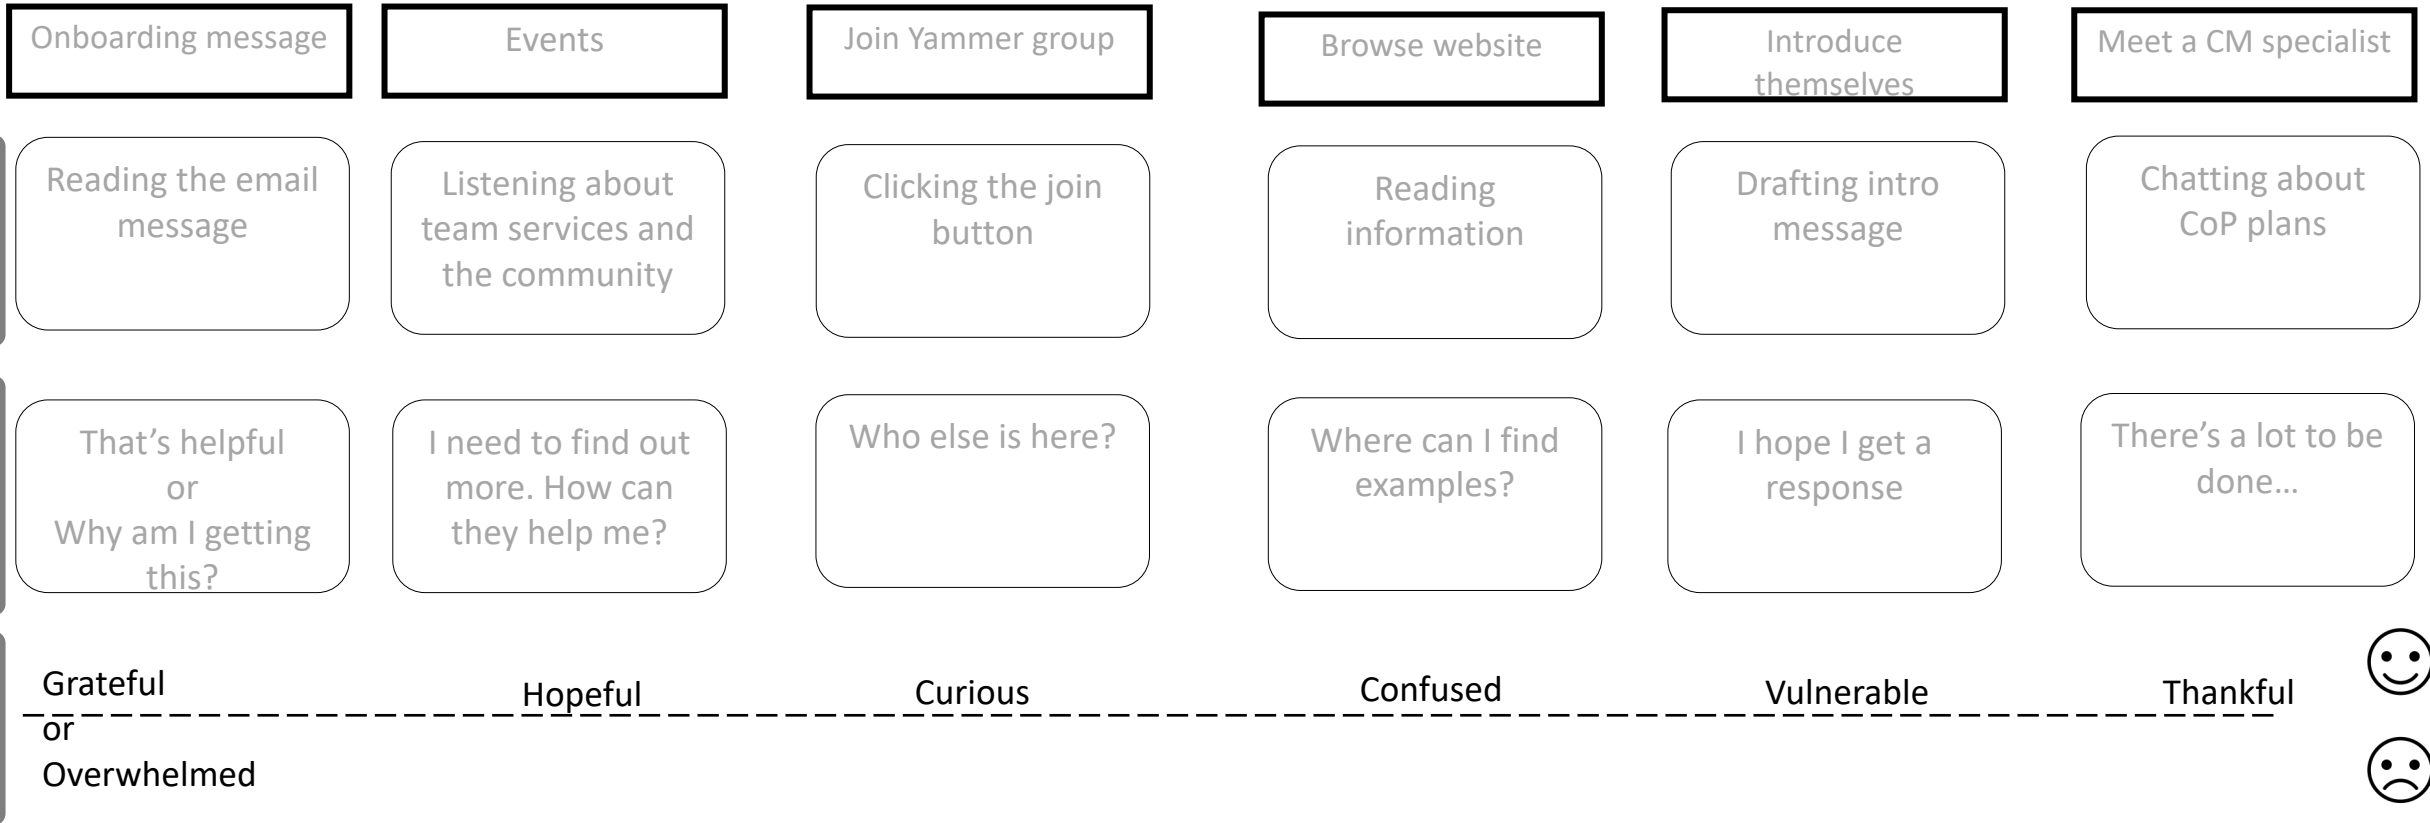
Onboarding message

Events

Join Yammer group

Browse website

Introduce themselves

Meet a CM specialist

Reading the email message

Listening about team services and the community

Clicking the join button

Reading information

Drafting intro message

Chatting about CoP plans

That’s helpful or Why am I getting this?

I need to find out more. How can they help me?

Who else is here?

Where can I find examples?

I hope I get a response

There’s a lot to be done…

Grateful or Overwhelmed

Hopeful

Curious

Confused

Vulnerable

Thankful